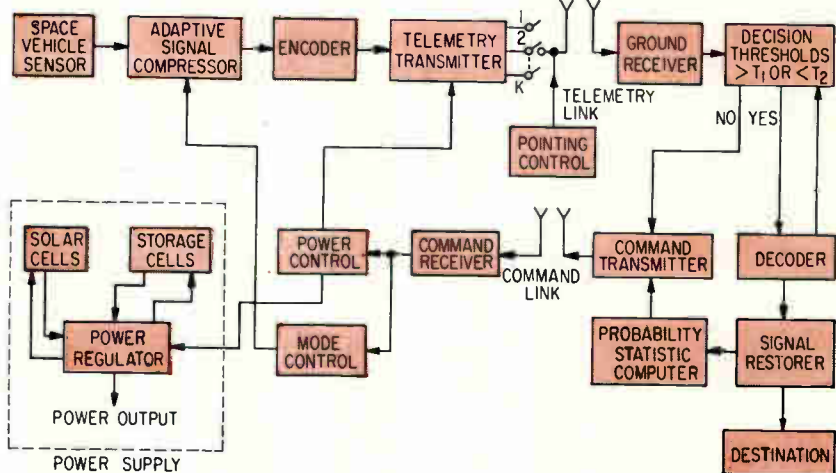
SPACE VEHICLE SENSOR

ADAPTIVE SIGNAL COMPRESSOR

ENCODER

TELEMETRY TRANSMITTER

1
2
K

TELEMETRY LINK

GROUND RECEIVER

DECISION THRESHOLDS $> T_1$ OR $< T_2$

NO YES

POINTING CONTROL

SOLAR CELLS

STORAGE CELLS

POWER CONTROL

COMMAND RECEIVER

COMMAND LINK

COMMAND TRANSMITTER

DECODER

POWER REGULATOR

MODE CONTROL

PROBABILITY STATISTIC COMPUTER

SIGNAL RESTORER

POWER OUTPUT

POWER SUPPLY

DESTINATION